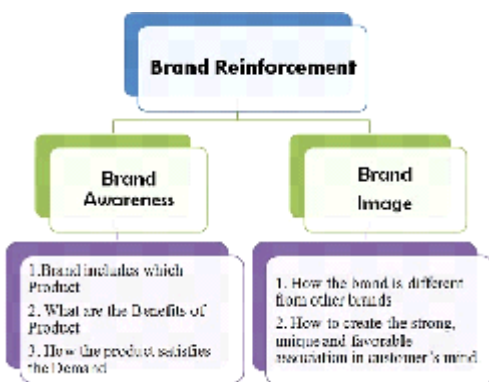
Brand Reinforcement

Brand Awareness

Brand Image

1.Brand includes which Product
2. What are the Benefits of Product
3. How the product satisfies the Demand

1. How the brand is different from other brands
2. How to create the strong, unique and favorable association in customer's mind